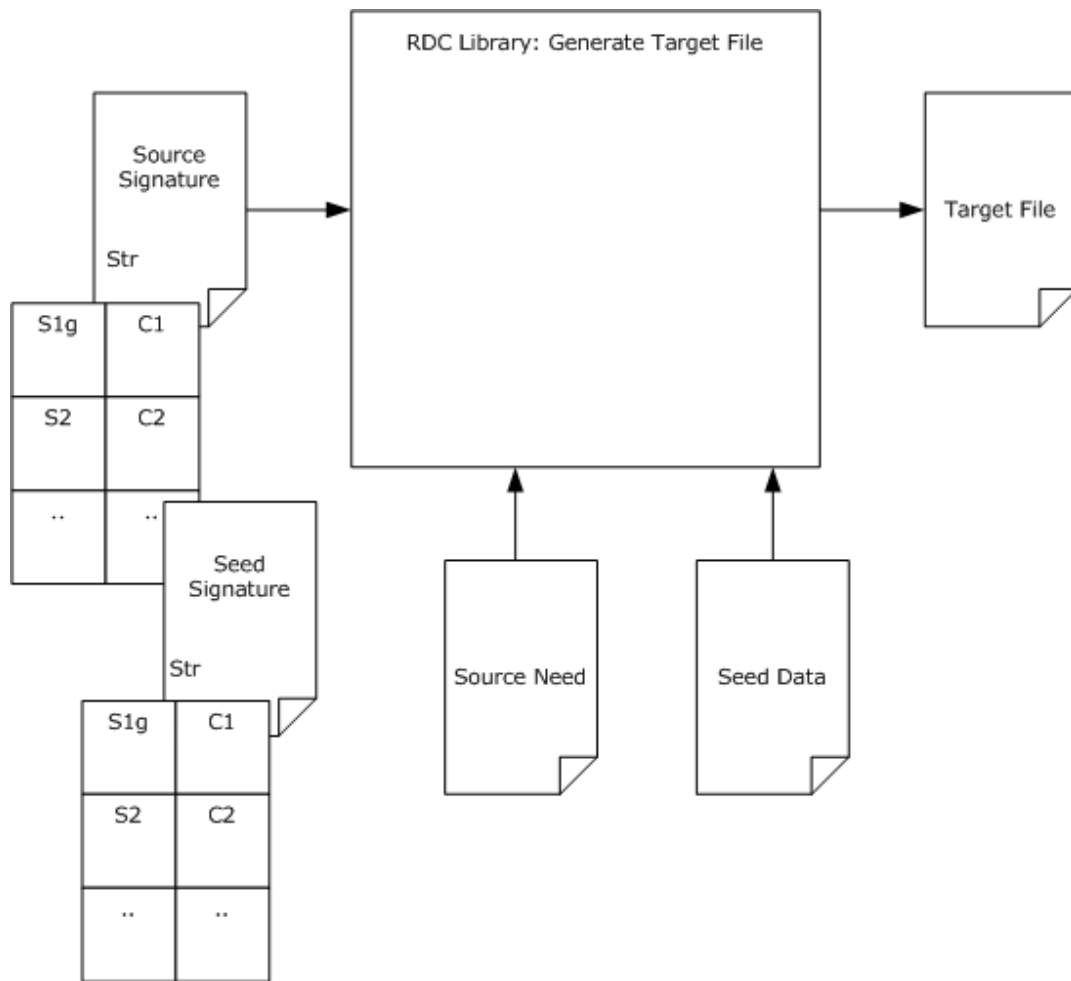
RDC Library: Generate Target File

Source Signature

Str

| S1g | C1 |
|---|---|
| S2 | C2 |
| .. | .. |

Seed Signature

Str

| S1g | C1 |
|---|---|
| S2 | C2 |
| .. | .. |

Target File

Source Need

Seed Data